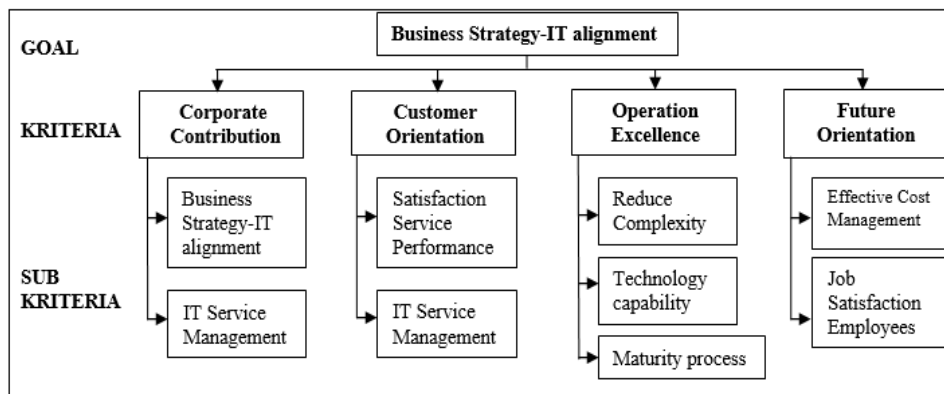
GOAL

Business Strategy-IT alignment

KRITERIA

Corporate Contribution

Customer Orientation

Operation Excellence

Future Orientation

SUB KRITERIA

Business Strategy-IT alignment

IT Service Management

Satisfaction Service Performance

IT Service Management

Reduce Complexity

Technology capability

Maturity process

Effective Cost Management

Job Satisfaction Employees